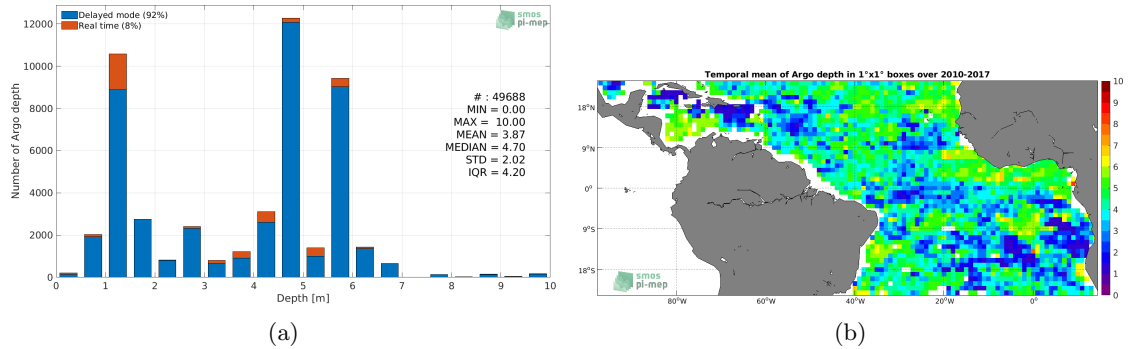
Delayed mode (92%)
Real time (8%)

smos
pi-mep

Number of Argo depth

12000
10000
8000
6000
4000
2000
0

0 1 2 3 4 5 6 7 8 9 10
Depth [m]

# : 49688
MIN = 0.00
MAX = 10.00
MEAN = 3.87
MEDIAN = 4.70
STD = 2.02
IQR = 4.20

(a)

Temporal mean of Argo depth in 1°x1° boxes over 2010-2017

18°N
9°N
0°
9°S
18°S

80°W 60°W 40°W 20°W 0°

10
9
8
7
6
5
4
3
2
1
0

smos
pi-mep

(b)